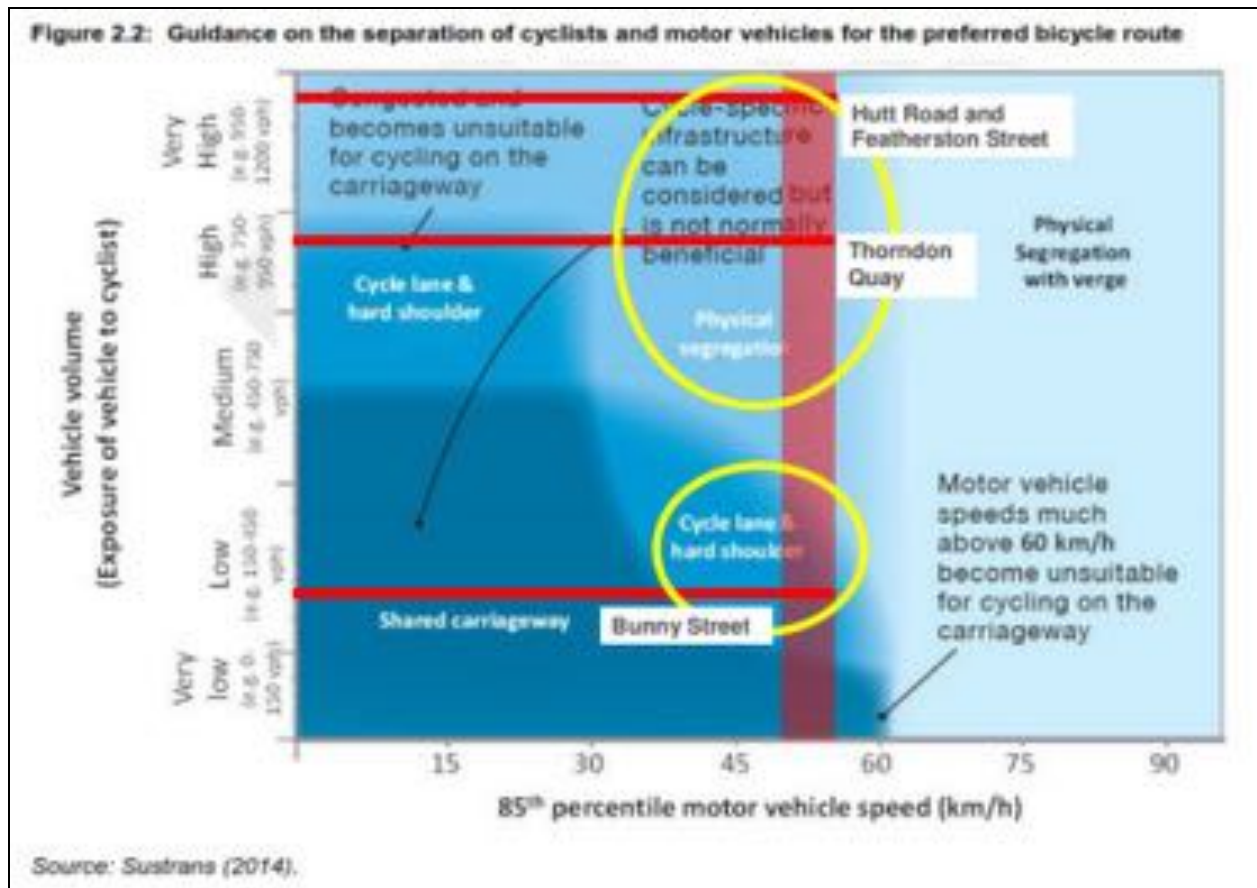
Figure 2.2: Guidance on the separation of cyclists and motor vehicles for the preferred bicycle route

Congested and becomes unsuitable for cycling on the carriageway

Cycle-specific infrastructure can be considered but is not normally beneficial

Hutt Road and Featherston Street

Thorndon Quay

Physical Segregation with verge

Cycle lane & hard shoulder

Physical segregation

Cycle lane & hard shoulder

Motor vehicle speeds much above 60 km/h become unsuitable for cycling on the carriageway

Shared carriageway

Bunny Street

Vehicle volume (Exposure of vehicle to cyclist)

Very High (e.g. 950-1200 vph)

High (e.g. 750-950 vph)

Medium (e.g. 450-750 vph)

Low (e.g. 150-450 vph)

Very low (e.g. 0-150 vph)

15 30 45 60 75 90

85th percentile motor vehicle speed (km/h)

Source: Sustrans (2014).